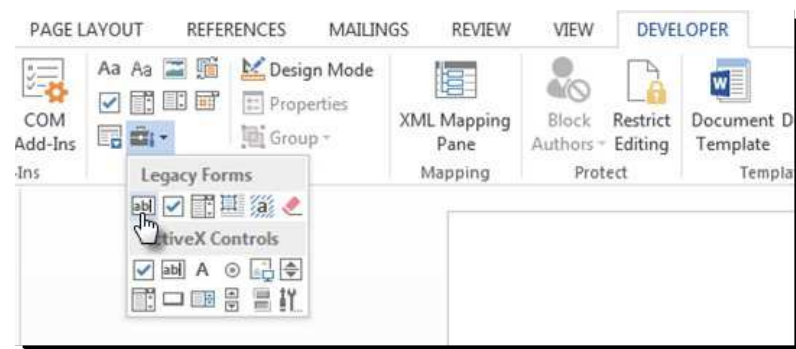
PAGE LAYOUT REFERENCES MAILINGS REVIEW VIEW DEVELOPER

COM Add-Ins
Ins

Aa Aa

Design Mode
Properties
Group

XML Mapping Pane
Mapping

Block Authors
Restrict Editing
Protect

Document Template
Templa

Legacy Forms
abl

ctiveX Controls
abl A